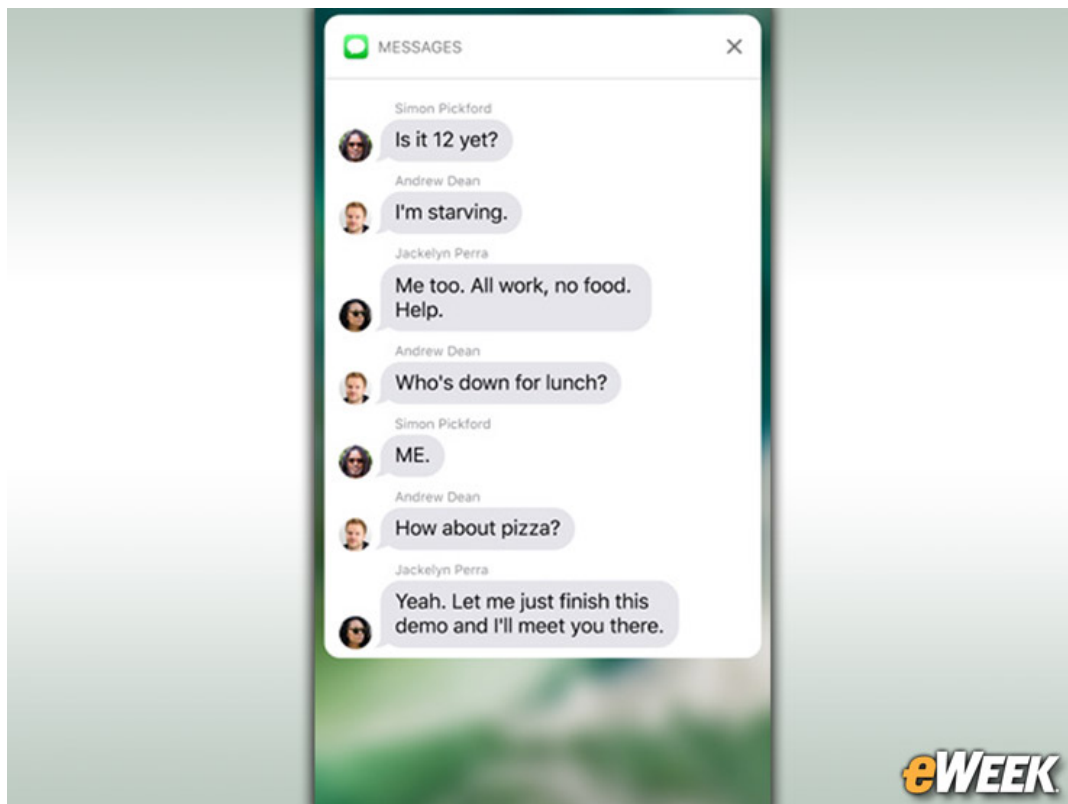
MESSAGES

Simon Pickford
Is it 12 yet?

Andrew Dean
I'm starving.

Jackelyn Perra
Me too. All work, no food. Help.

Andrew Dean
Who's down for lunch?

Simon Pickford
ME.

Andrew Dean
How about pizza?

Jackelyn Perra
Yeah. Let me just finish this demo and I'll meet you there.

eWEEK